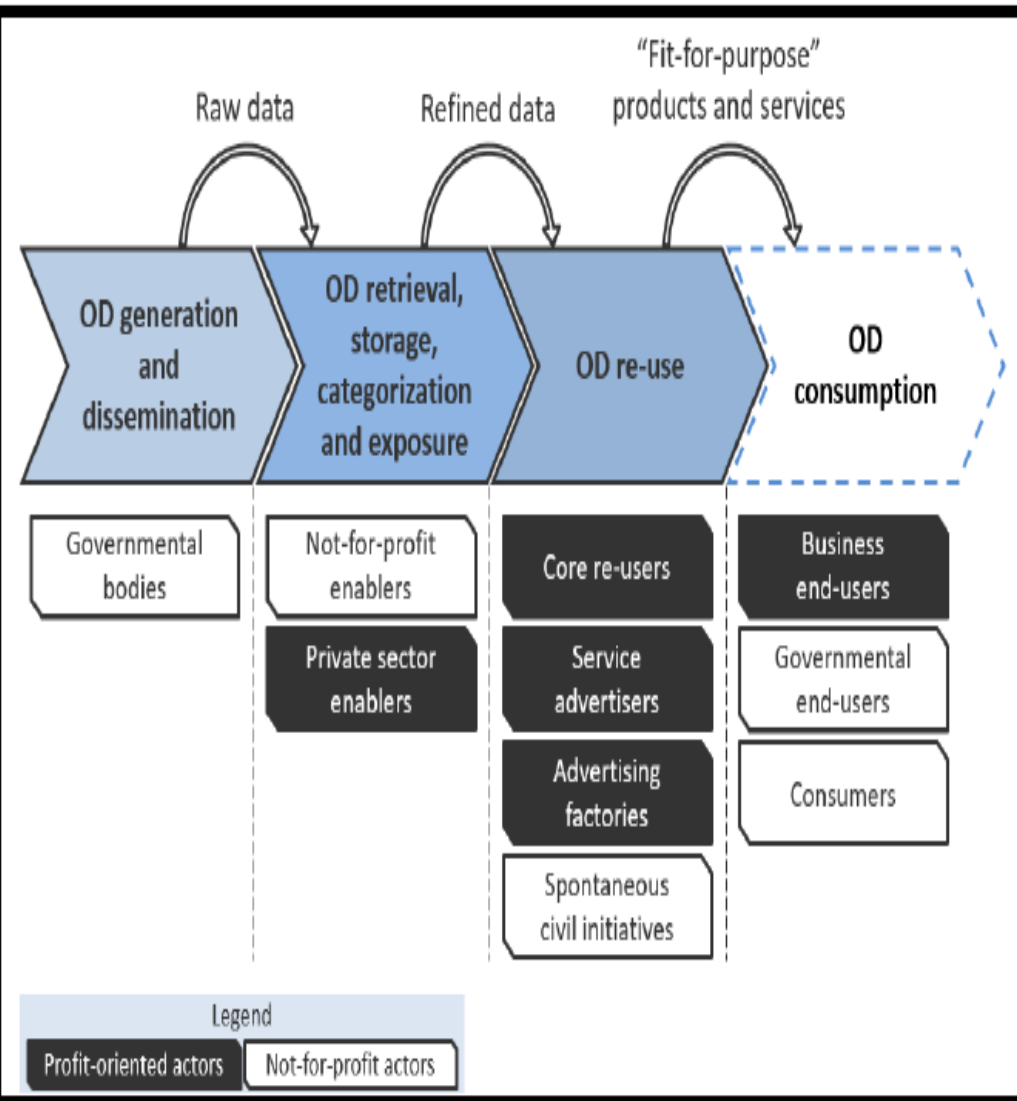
Raw data

Refined data

"Fit-for-purpose" products and services

OD generation and dissemination

OD retrieval, storage, categorization and exposure

OD re-use

OD consumption

Governmental bodies

Not-for-profit enablers

Private sector enablers

Core re-users

Service advertisers

Advertising factories

Spontaneous civil initiatives

Business end-users

Governmental end-users

Consumers

Legend

Profit-oriented actors

Not-for-profit actors